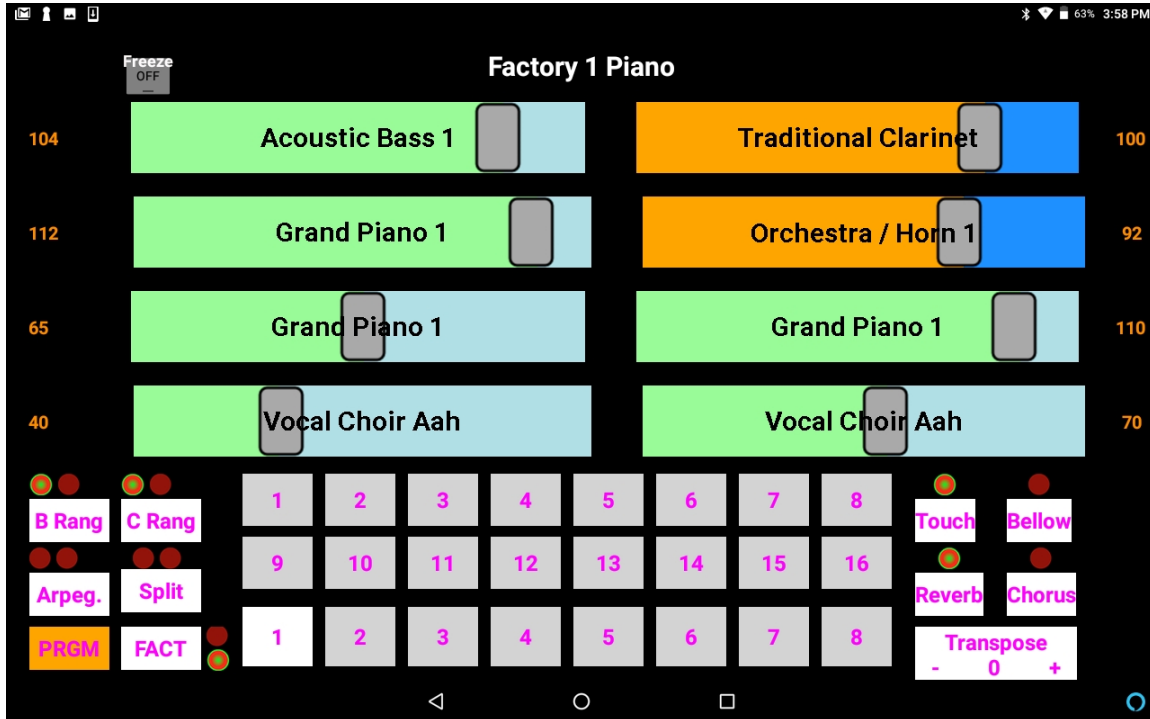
63% 3:58 PM

Freeze
OFF

Factory 1 Piano

104 Acoustic Bass 1
Traditional Clarinet 100

112 Grand Piano 1
Orchestra / Horn 1 92

65 Grand Piano 1
Grand Piano 1 110

40 Vocal Choir Aah
Vocal Choir Aah 70

B Rang
C Rang
Arpeg.
Split
PRGM
FACT

| 1 | 2 | 3 | 4 | 5 | 6 | 7 | 8 |
|---|---|---|---|---|---|---|---|
| 9 | 10 | 11 | 12 | 13 | 14 | 15 | 16 |
| 1 | 2 | 3 | 4 | 5 | 6 | 7 | 8 |

Touch
Bellow
Reverb
Chorus
Transpose
- 0 +